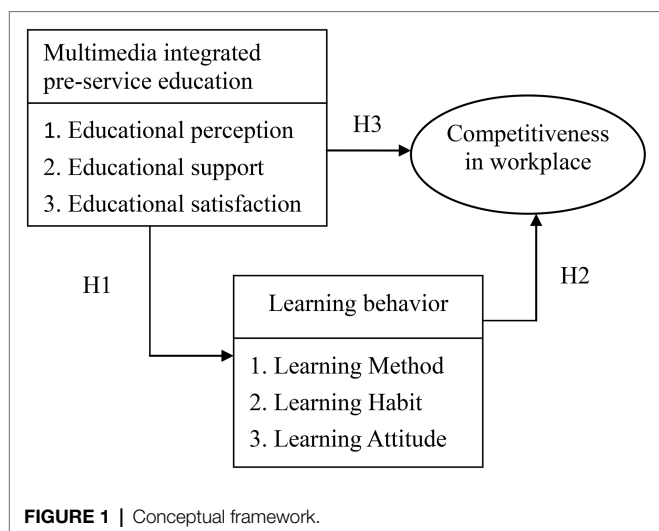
Multimedia integrated pre-service education

1. Educational perception
2. Educational support
3. Educational satisfaction

H3

Competitiveness in workplace

H1

Learning behavior

1. Learning Method
2. Learning Habit
3. Learning Attitude

H2

FIGURE 1 | Conceptual framework.